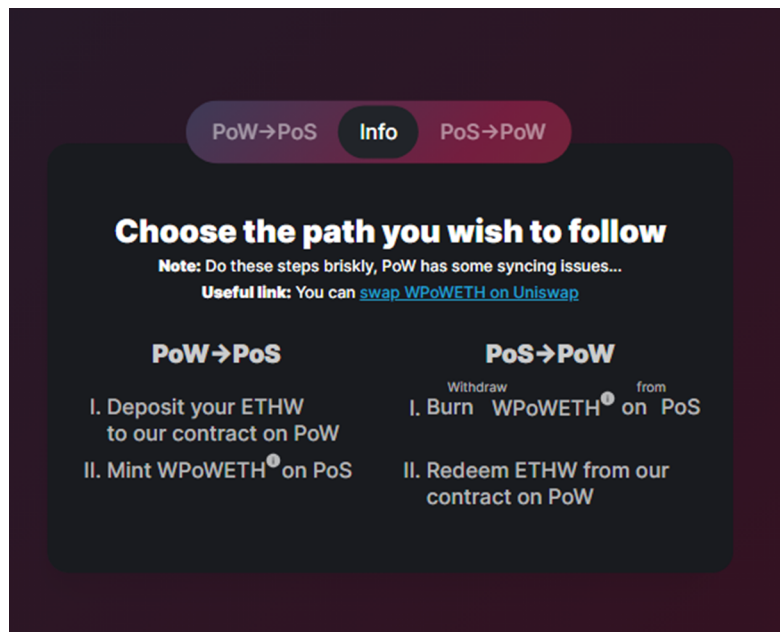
PoW→PoS Info PoS→PoW

Choose the path you wish to follow

**Note:** Do these steps briskly, PoW has some syncing issues...

**Useful link:** You can swap WPoWETH on Uniswap

PoW→PoS

I. Deposit your ETHW to our contract on PoW

II. Mint WPoWETH on PoS

PoS→PoW

I. Burn Withdraw WPoWETH on from PoS

II. Redeem ETHW from our contract on PoW